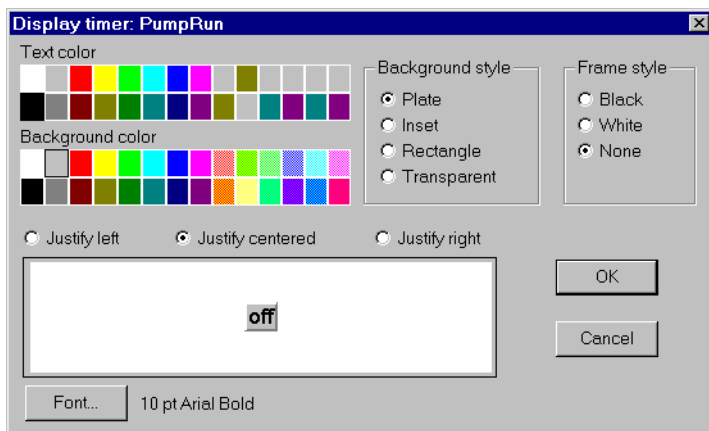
Display timer: PumpRun

Text color

Background color

Background style
Plate
Inset
Rectangle
Transparent

Frame style
Black
White
None

Justify left
Justify centered
Justify right

off

OK

Cancel

Font...
10 pt Arial Bold